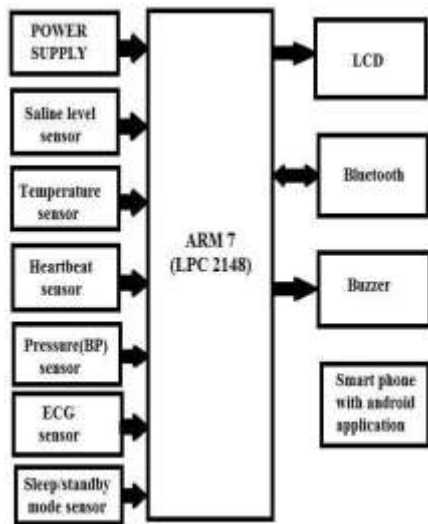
POWER SUPPLY

Saline level sensor

Temperature sensor

Heartbeat sensor

Pressure(BP) sensor

ECG sensor

Sleep/standby mode sensor

ARM 7 (LPC 2148)

LCD

Bluetooth

Buzzer

Smart phone with android application